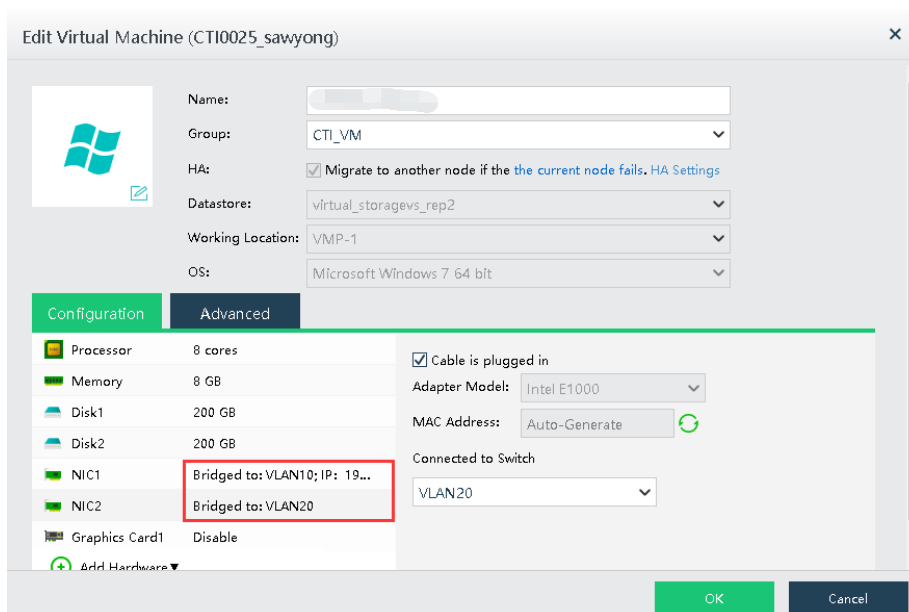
Edit Virtual Machine (CTI0025_sawyong)

×

Name: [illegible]

Group: CTI_VM

HA: Migrate to another node if the the current node fails. HA Settings

Datastore: virtual_storagevs_rep2

Working Location: VMP-1

OS: Microsoft Windows 7 64 bit

Configuration | Advanced

| | |
|---|---|
| Processor | 8 cores |
| Memory | 8 GB |
| Disk1 | 200 GB |
| Disk2 | 200 GB |
| NIC1 | Bridged to: VLAN10; IP: 19... |
| NIC2 | Bridged to: VLAN20 |
| Graphics Card1 | Disable |

Add Hardware▼

Cable is plugged in

Adapter Model: Intel E1000

MAC Address: Auto-Generate

Connected to Switch

VLAN20

OK

Cancel